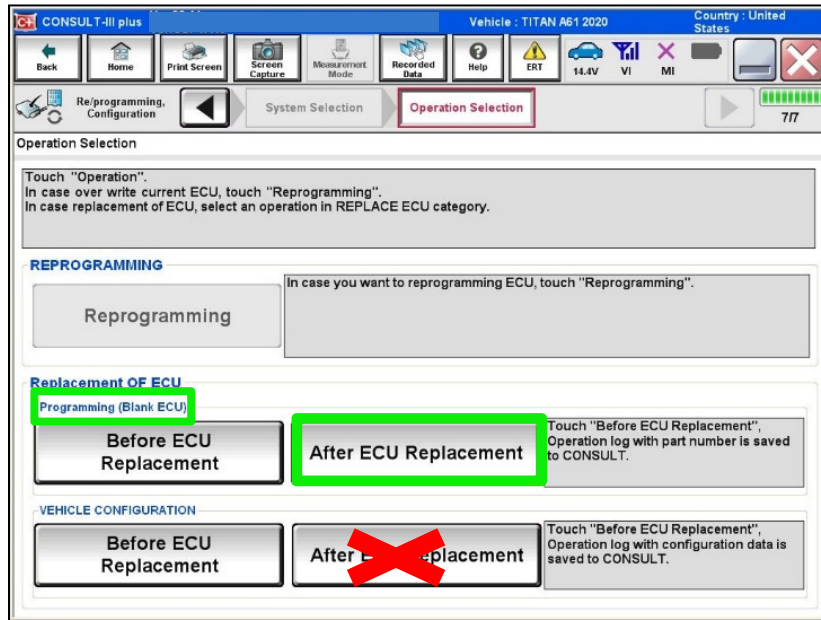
CONSULT-III plus

Vehicle : TITAN A61 2020

Country : United States

Back

Home

Print Screen

Screen Capture

Measurement Mode

Recorded Data

Help

ERT

14.4V

VI

MI

Re/programming, Configuration

System Selection

Operation Selection

7/7

Operation Selection

Touch "Operation".
In case over write current ECU, touch "Reprogramming".
In case replacement of ECU, select an operation in REPLACE ECU category.

REPROGRAMMING

Reprogramming

In case you want to reprogramming ECU, touch "Reprogramming".

Replacement OF ECU

Programming (Blank ECU)

Before ECU Replacement

After ECU Replacement

Touch "Before ECU Replacement", Operation log with part number is saved to CONSULT.

VEHICLE CONFIGURATION

Before ECU Replacement

After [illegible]placement

Touch "Before ECU Replacement", Operation log with configuration data is saved to CONSULT.